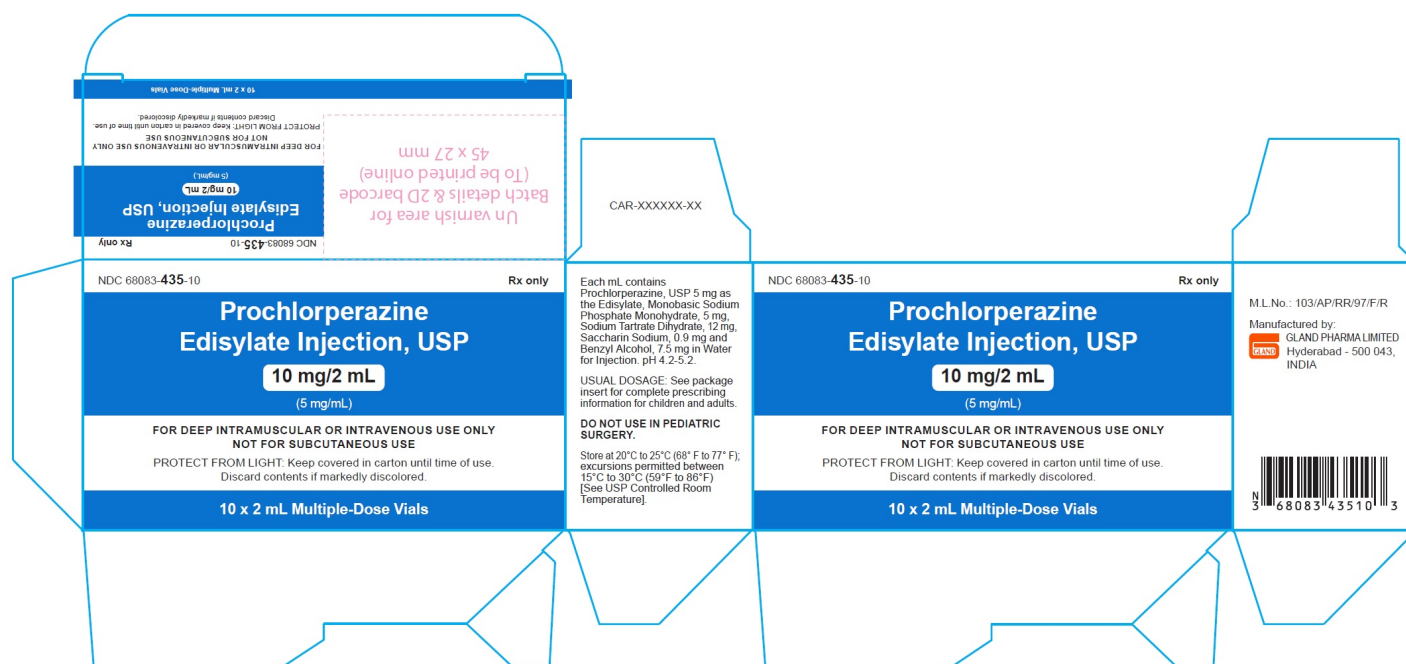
10 x 2 mL Multiple-Dose Vials

FOR DEEP INTRAMUSCULAR OR INTRAVENOUS USE ONLY
NOT FOR SUBCUTANEOUS USE
PROTECT FROM LIGHT: Keep covered in carton until time of use.
Discard contents if markedly discolored.

Prochlorperazine
Edisylate Injection, USP
10 mg/2 mL
(5 mg/mL)

NDC 68083-435-10 Rx only

Un varnish area for
Batch details & 2D barcode
(To be printed online)
45 x 27 mm

CAR-XXXXXX-XX

NDC 68083-435-10 Rx only

Prochlorperazine
Edisylate Injection, USP
10 mg/2 mL
(5 mg/mL)

FOR DEEP INTRAMUSCULAR OR INTRAVENOUS USE ONLY
NOT FOR SUBCUTANEOUS USE
PROTECT FROM LIGHT: Keep covered in carton until time of use.
Discard contents if markedly discolored.

10 x 2 mL Multiple-Dose Vials

Each mL contains Prochlorperazine, USP 5 mg as the Edisylate, Monobasic Sodium Phosphate Monohydrate, 5 mg, Sodium Tartrate Dihydrate, 12 mg, Saccharin Sodium, 0.9 mg and Benzyl Alcohol, 7.5 mg in Water for Injection. pH 4.2-5.2.

USUAL DOSAGE: See package insert for complete prescribing information for children and adults.

DO NOT USE IN PEDIATRIC SURGERY.

Store at 20°C to 25°C (68° F to 77° F); excursions permitted between 15°C to 30°C (59°F to 86°F) [See USP Controlled Room Temperature].

NDC 68083-435-10 Rx only

Prochlorperazine
Edisylate Injection, USP
10 mg/2 mL
(5 mg/mL)

FOR DEEP INTRAMUSCULAR OR INTRAVENOUS USE ONLY
NOT FOR SUBCUTANEOUS USE
PROTECT FROM LIGHT: Keep covered in carton until time of use.
Discard contents if markedly discolored.

10 x 2 mL Multiple-Dose Vials

M.L.No.: 103/AP/RR/97/F/R
Manufactured by:
GLAND GLAND PHARMA LIMITED
Hyderabad - 500 043,
INDIA

N 3 68083 43510 3